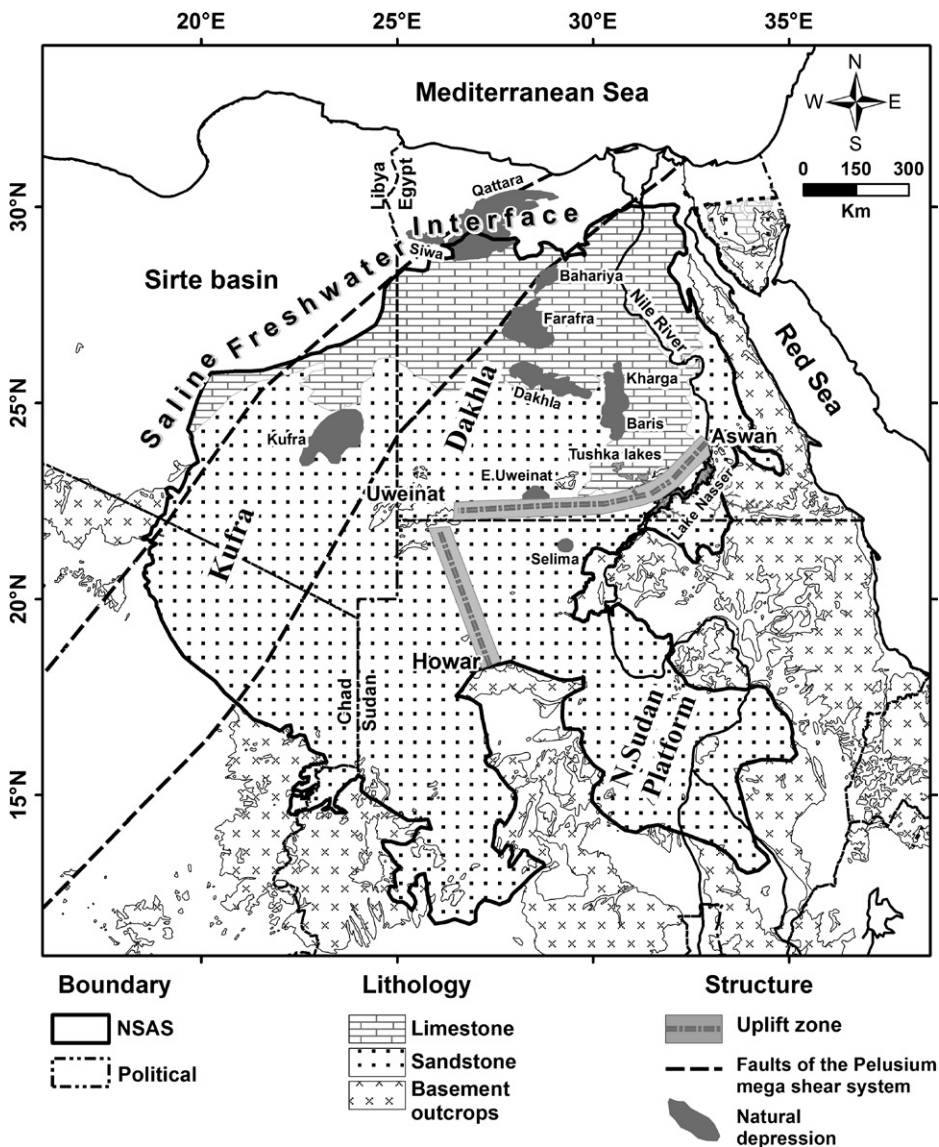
20°E 25°E 30°E 35°E

Mediterranean Sea

N W E S

0 150 300 Km

30°N 25°N 20°N 15°N

Libya Egypt

Qattara

Siwa

Interface

Saline Freshwater

Sirte basin

Bahariya

Farafra

Nile River

Red Sea

Dakhla

Kharga

Dakhla

Baris

Kufra

Aswan

Tushka lakes

E.Uweinat

Uweinat

Lake Nasser

Kufra

Selima

Chad Sudan

Howar

N.Sudan Platform

Boundary

NSAS

Political

Lithology

Limestone

Sandstone

Basement outcrops

Structure

Uplift zone

Faults of the Pelusium mega shear system

Natural depression